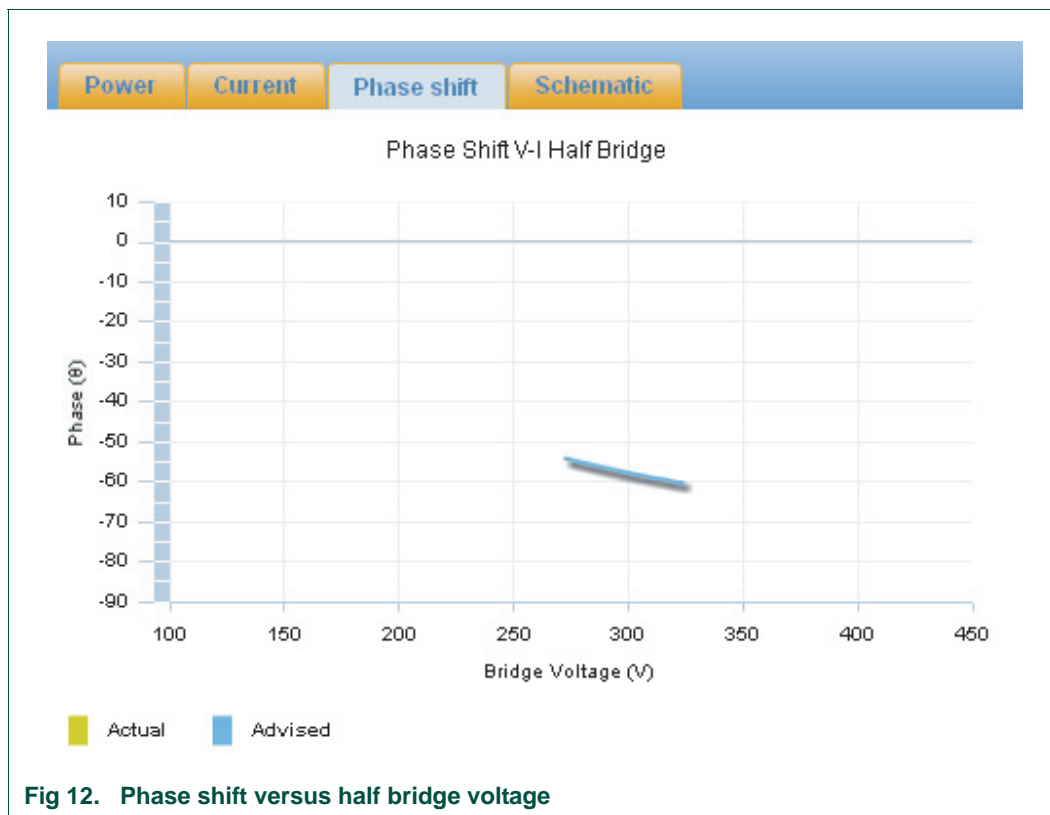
Power | Current | Phase shift | Schematic

Phase Shift V-I Half Bridge

10
0
-10
-20
-30
-40
-50
-60
-70
-80
-90

Phase (θ)

100 150 200 250 300 350 400 450

Bridge Voltage (V)

Actual Advised

Fig 12. Phase shift versus half bridge voltage